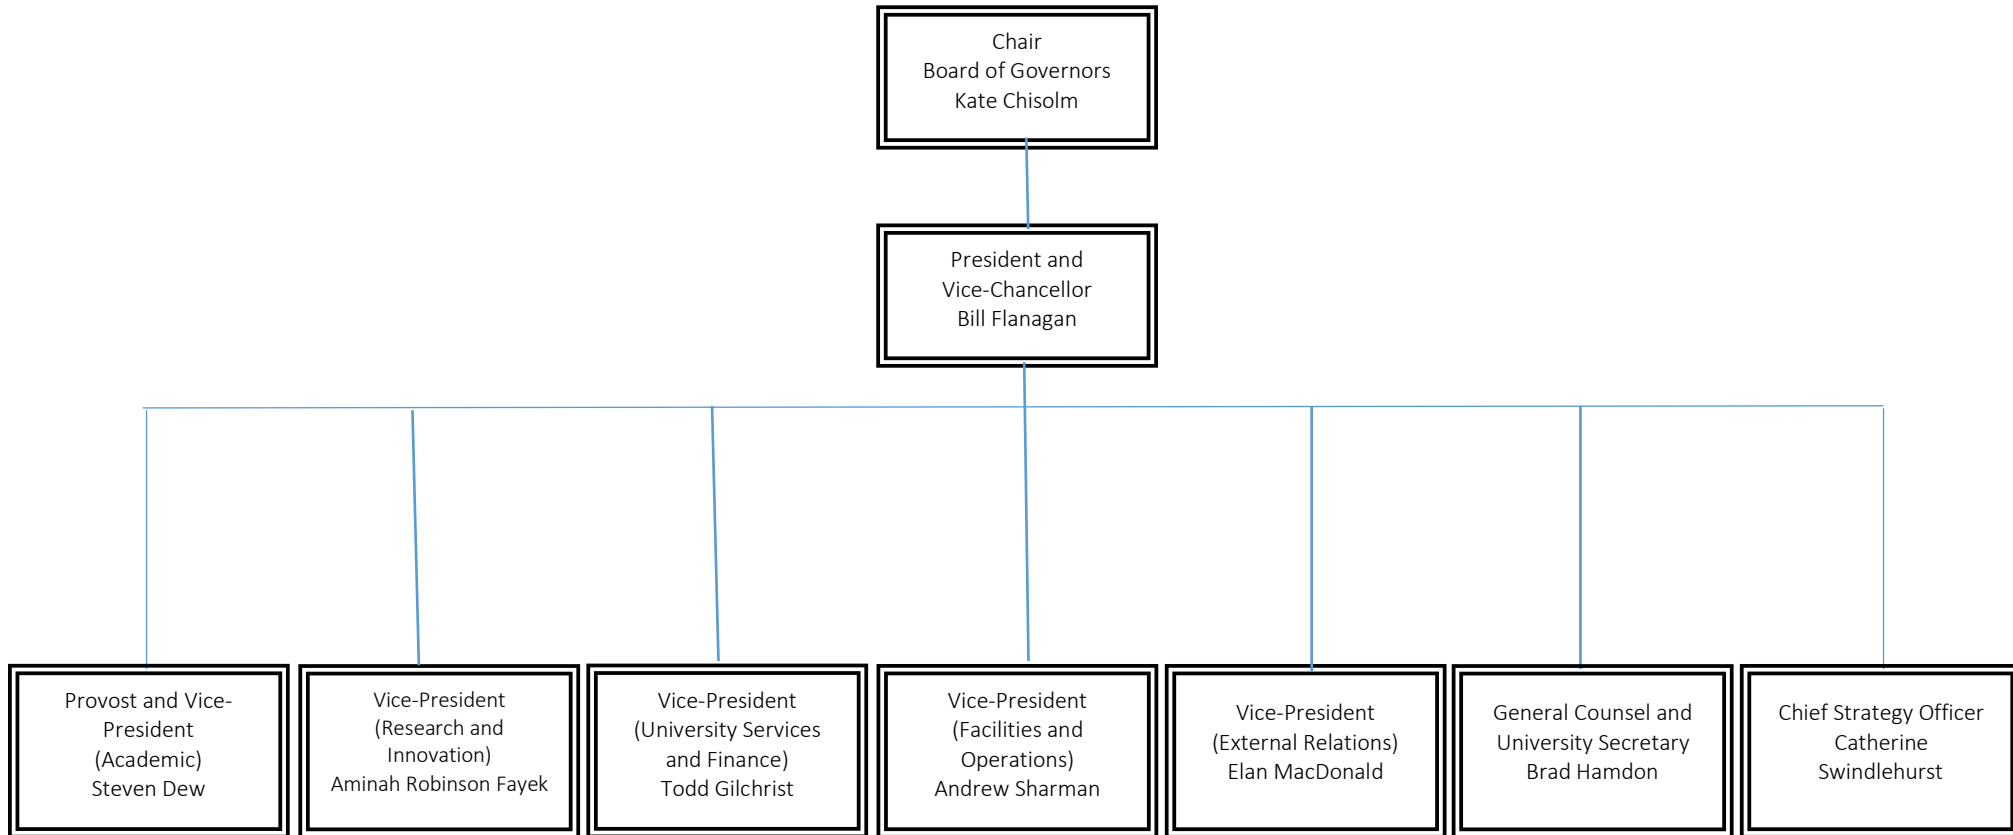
Chair
Board of Governors
Kate Chisolm

President and
Vice-Chancellor
Bill Flanagan

Provost and Vice-President
(Academic)
Steven Dew

Vice-President
(Research and Innovation)
Aminah Robinson Fayek

Vice-President
(University Services and Finance)
Todd Gilchrist

Vice-President
(Facilities and Operations)
Andrew Sharman

Vice-President
(External Relations)
Elan MacDonald

General Counsel and
University Secretary
Brad Hamdon

Chief Strategy Officer
Catherine
Swindlehurst